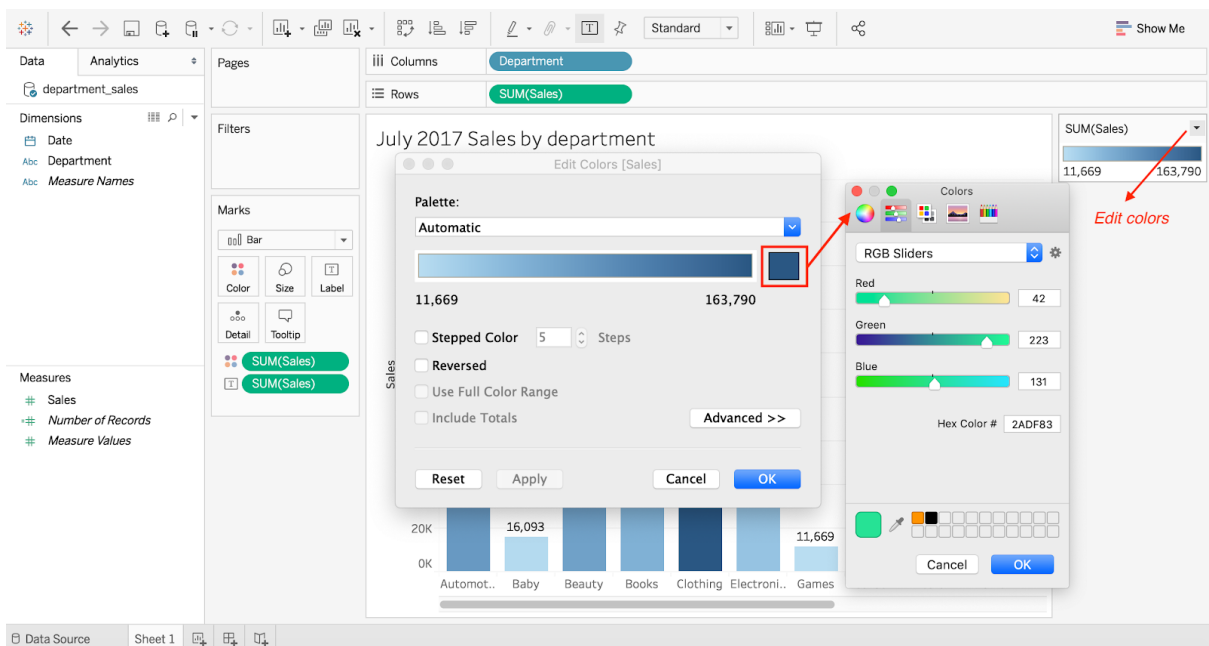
Standard

Show Me

Data | Analytics

department_sales

Dimensions

Date
Department
Measure Names

Measures

Sales
Number of Records
Measure Values

Pages

Filters

Marks

Bar

Color | Size | Label
Detail | Tooltip

SUM(Sales)
SUM(Sales)

Columns: Department
Rows: SUM(Sales)

July 2017 Sales by department

Edit Colors [Sales]

Palette:
Automatic

11,669 | 163,790

Stepped Color 5 Steps
Reversed
Use Full Color Range
Include Totals
Advanced >>

Reset | Apply | Cancel | OK

Colors

RGB Sliders

Red 42
Green 223
Blue 131

Hex Color # 2ADF83

Cancel | OK

SUM(Sales)
11,669 | 163,790

Edit colors

Sales
20K
0K
16,093
11,669
Automot.. | Baby | Beauty | Books | Clothing | Electroni.. | Games

Data Source | Sheet 1